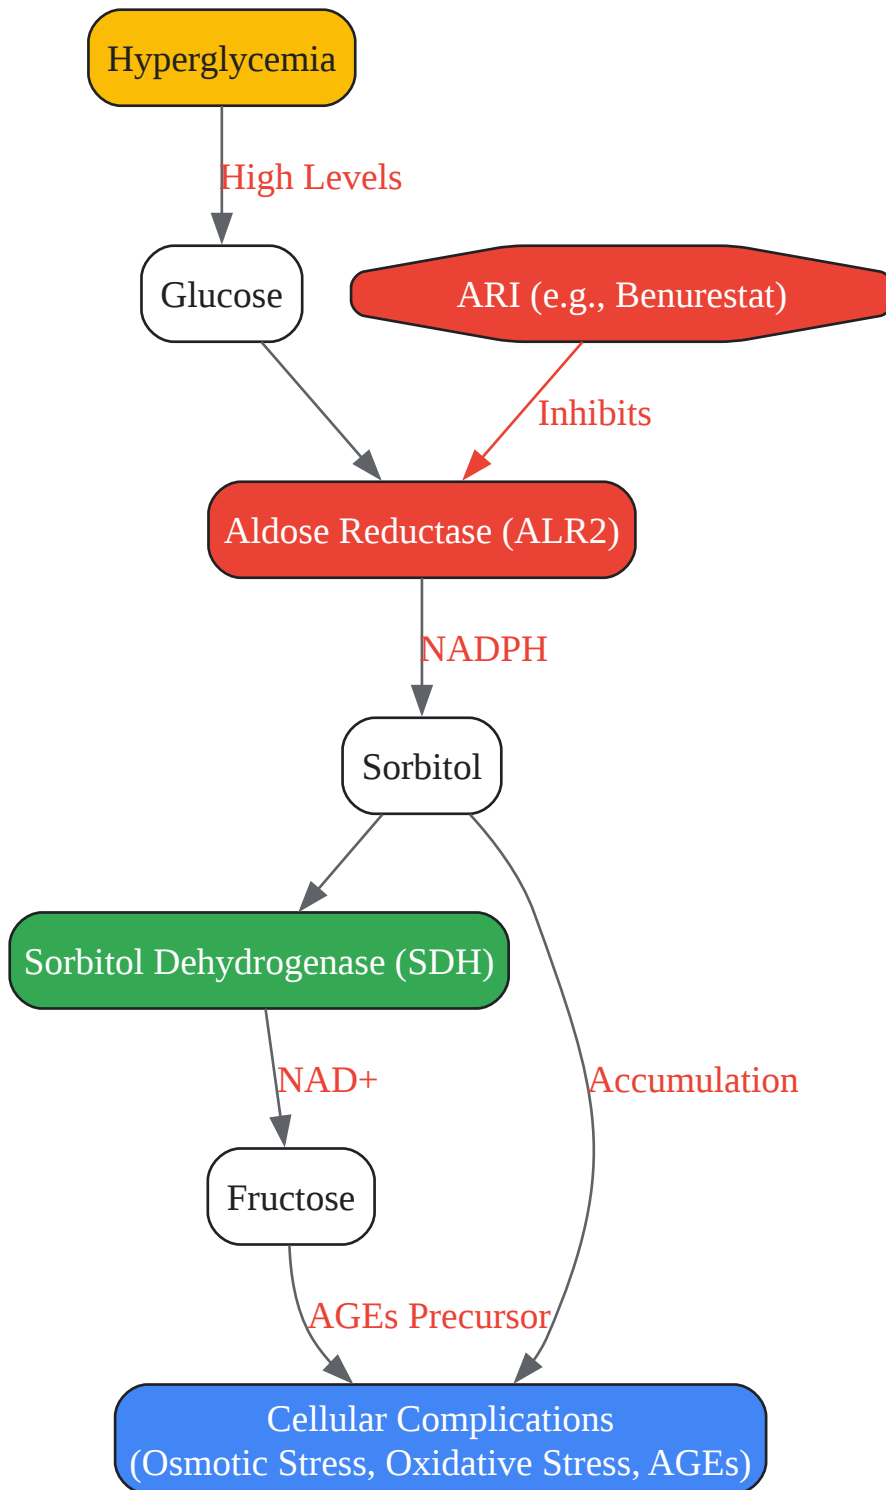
Hyperglycemia

High Levels

Glucose

ARI (e.g., Benurestat)

Inhibits

Aldose Reductase (ALR2)

NADPH

Sorbitol

Sorbitol Dehydrogenase (SDH)

NAD+

Accumulation

Fructose

AGEs Precursor

Cellular Complications
(Osmotic Stress, Oxidative Stress, AGEs)